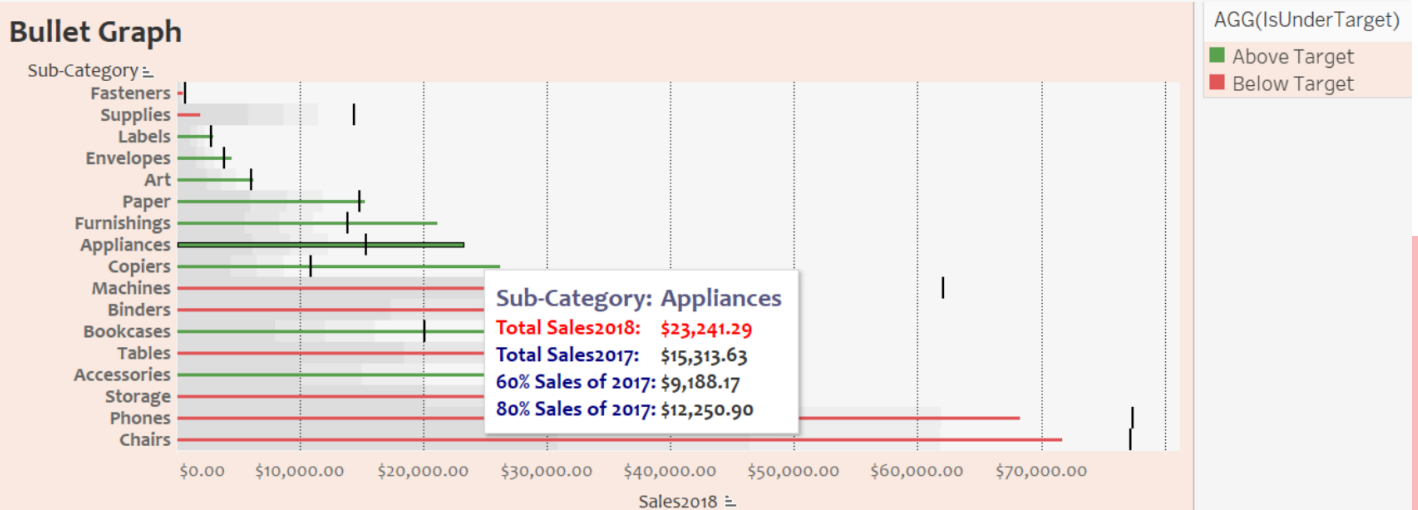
Bullet Graph

Sub-Category

Fasteners
Supplies
Labels
Envelopes
Art
Paper
Furnishings
Appliances
Copiers
Machines
Binders
Bookcases
Tables
Accessories
Storage
Phones
Chairs

Sub-Category: Appliances
Total Sales2018: $23,241.29
Total Sales2017: $15,313.63
60% Sales of 2017: $9,188.17
80% Sales of 2017: $12,250.90

$0.00 $10,000.00 $20,000.00 $30,000.00 $40,000.00 $50,000.00 $60,000.00 $70,000.00

Sales2018

AGG(IsUnderTarget)
Above Target
Below Target